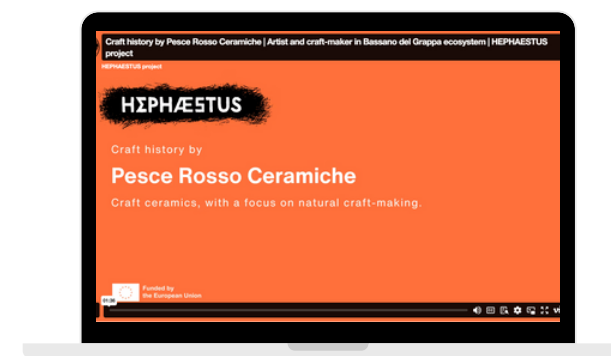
Craft history by Pesce Rosso Ceramiche | Artist and craft-maker in Bassano del Grappa ecosystem | HEPHAESTUS project

HEPHAESTUS project

HΣPHÆ5TUS

Craft history by

Pesce Rosso Ceramiche

Craft ceramics, with a focus on natural craft-making.

Funded by the European Union

01:30